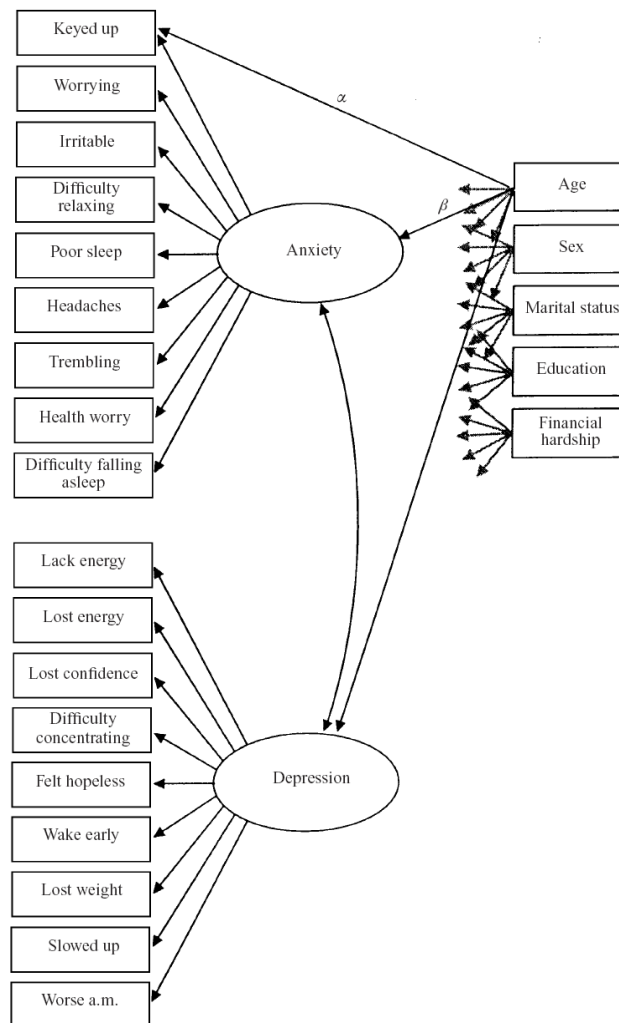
Keyed up

Worrying

Irritable

Difficulty relaxing

Poor sleep

Headaches

Trembling

Health worry

Difficulty falling asleep

$\alpha$

$\beta$

Anxiety

Age

Sex

Marital status

Education

Financial hardship

Lack energy

Lost energy

Lost confidence

Difficulty concentrating

Felt hopeless

Wake early

Lost weight

Slowed up

Worse a.m.

Depression